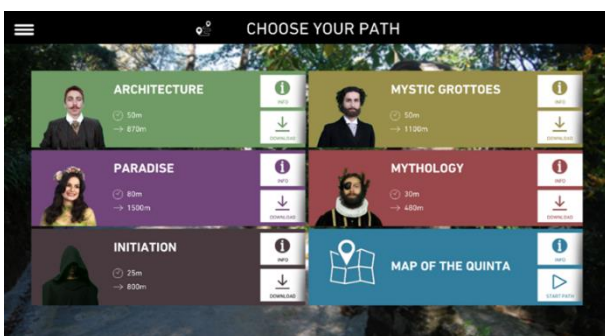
CHOOSE YOUR PATH

ARCHITECTURE
50m
→ 870m
INFO
DOWNLOAD

MYSTIC GROTTOES
50m
→ 1100m
INFO
DOWNLOAD

PARADISE
80m
→ 1500m
INFO
DOWNLOAD

MYTHOLOGY
30m
→ 480m
INFO
DOWNLOAD

INITIATION
25m
→ 800m
INFO
DOWNLOAD

MAP OF THE QUINTA
INFO
START PATH